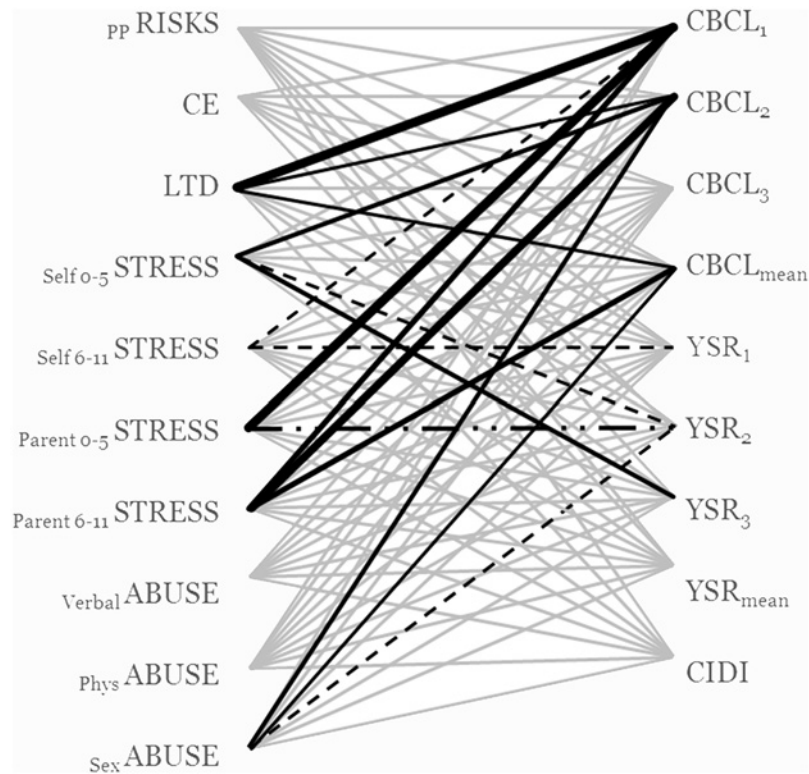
$_{PP}$ RISKS
CE
LTD
$_{Self\ 0-5}$ STRESS
$_{Self\ 6-11}$ STRESS
$_{Parent\ 0-5}$ STRESS
$_{Parent\ 6-11}$ STRESS
$_{Verbal}$ ABUSE
$_{Phys}$ ABUSE
$_{Sex}$ ABUSE

CBCL$_1$
CBCL$_2$
CBCL$_3$
CBCL$_{mean}$
YSR$_1$
YSR$_2$
YSR$_3$
YSR$_{mean}$
CIDI